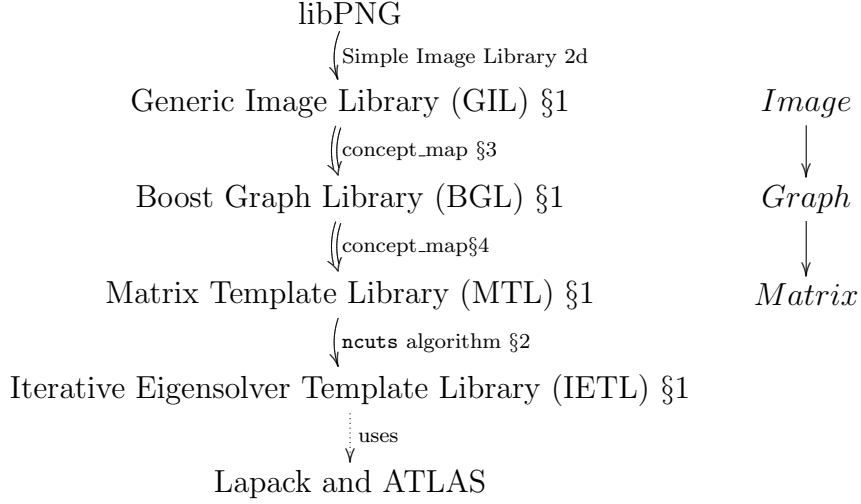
libPNG

Simple Image Library 2d

Generic Image Library (GIL) §1

concept_map §3

Boost Graph Library (BGL) §1

concept_map§4

Matrix Template Library (MTL) §1

ncuts algorithm §2

Iterative Eigensolver Template Library (IETL) §1

uses

Lapack and ATLAS

$Image$

$Graph$

$Matrix$